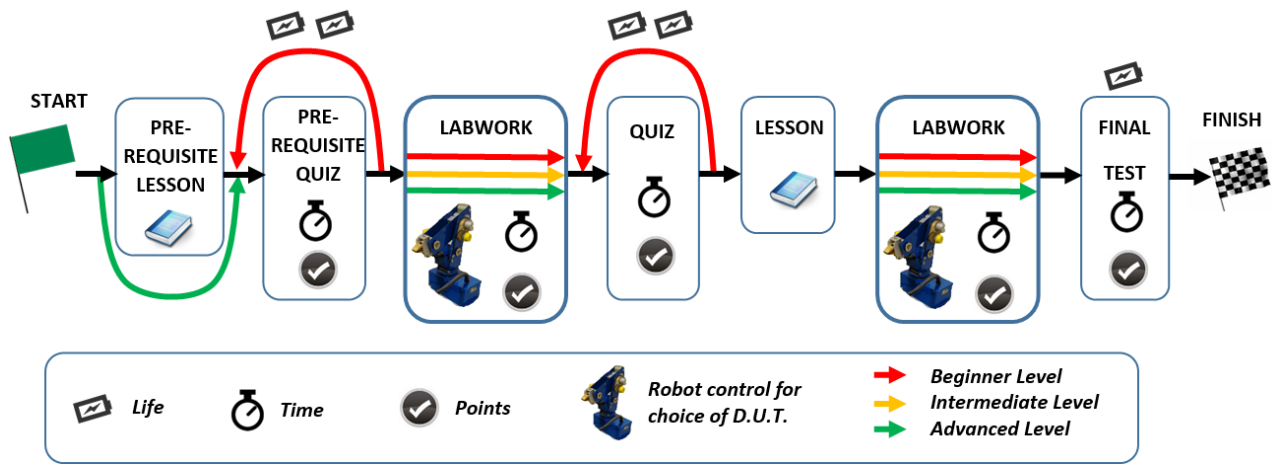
START

PRE-REQUISITE LESSON

PRE-REQUISITE QUIZ

LABWORK

QUIZ

LESSON

LABWORK

FINAL TEST

FINISH

Life

Time

Points

Robot control for choice of D.U.T.

Beginner Level

Intermediate Level

Advanced Level